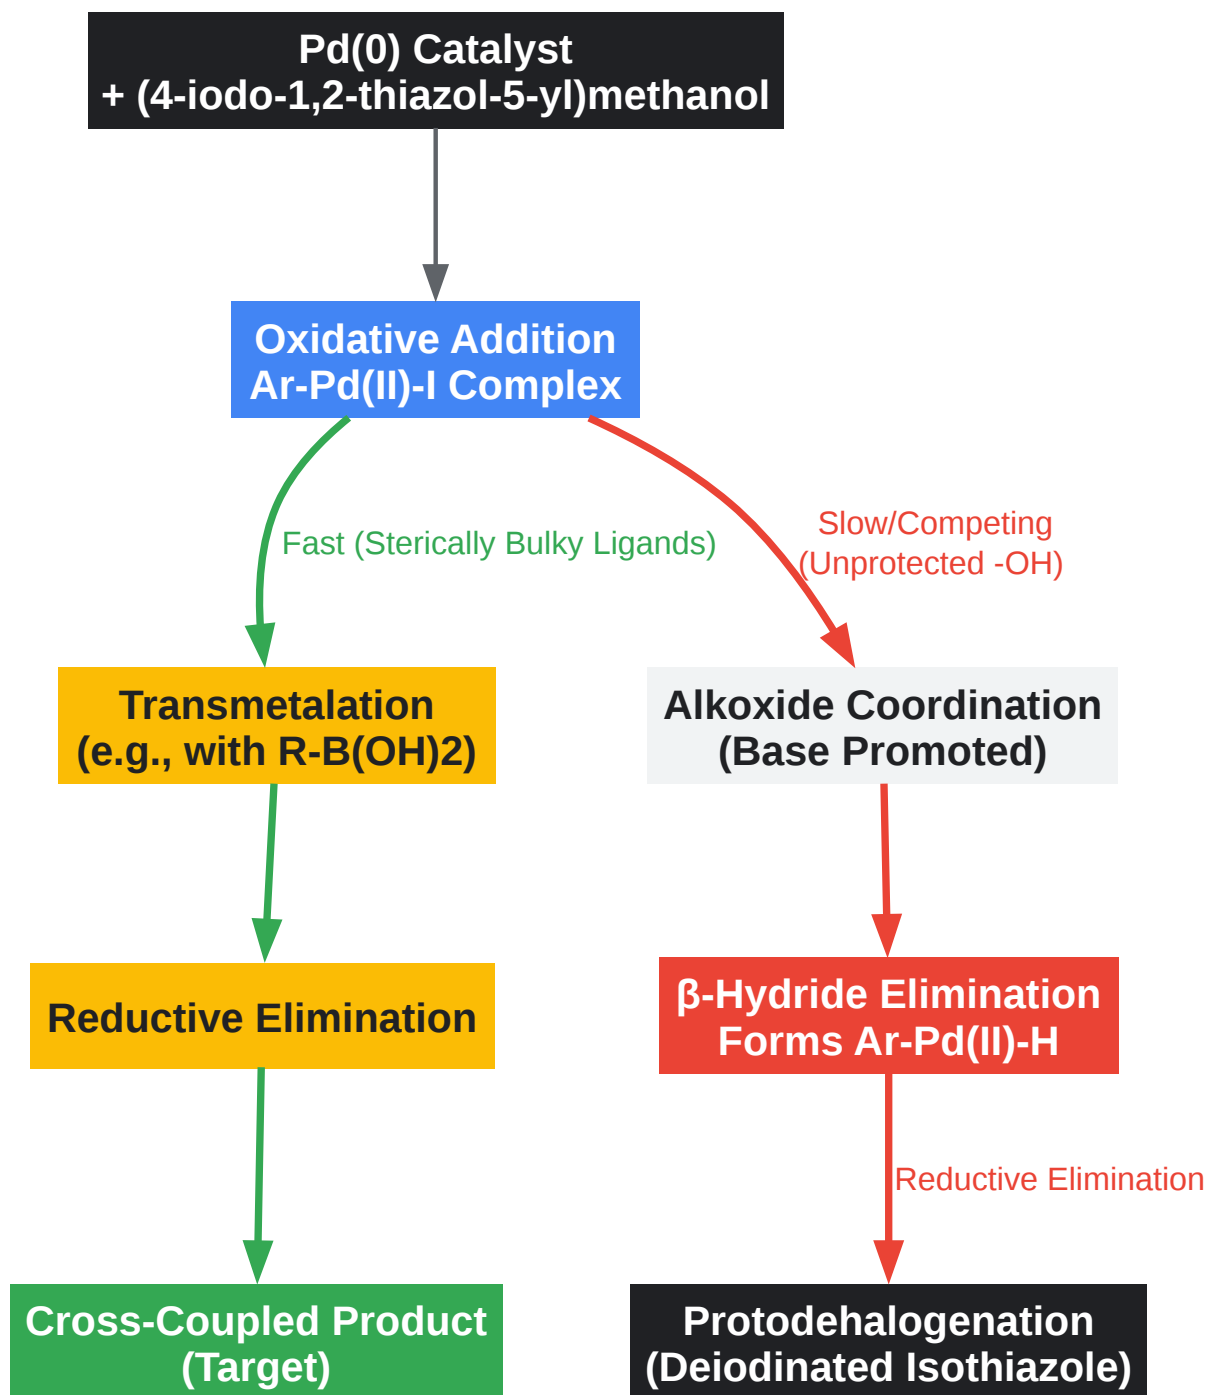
Pd(0) Catalyst
+ (4-iodo-1,2-thiazol-5-yl)methanol

Oxidative Addition
Ar-Pd(II)-I Complex

Fast (Sterically Bulky Ligands)

Slow/Competing
(Unprotected -OH)

Transmetalation
(e.g., with R-B(OH)2)

Alkoxide Coordination
(Base Promoted)

Reductive Elimination

β-Hydride Elimination
Forms Ar-Pd(II)-H

Reductive Elimination

Cross-Coupled Product
(Target)

Protodehalogenation
(Deiodinated Isothiazole)